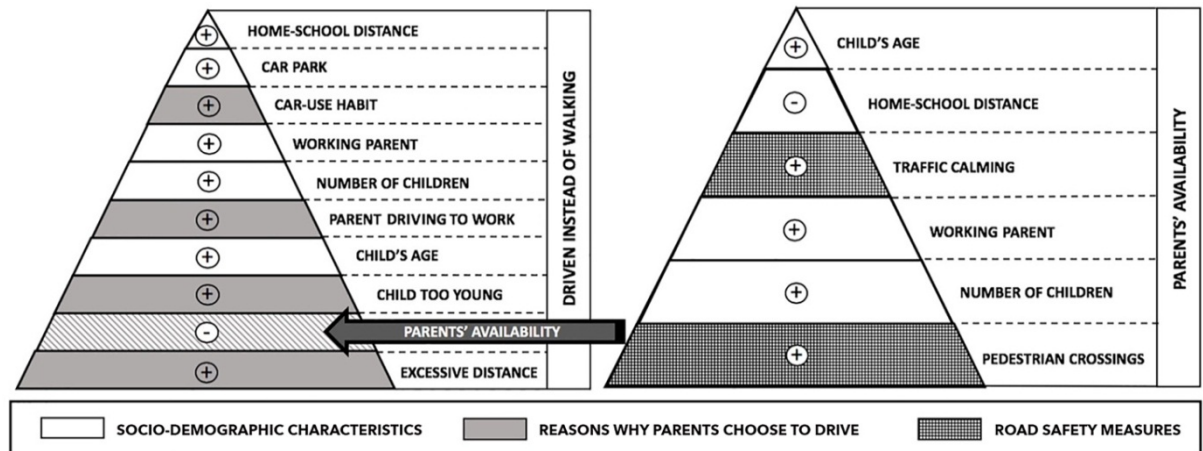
+ HOME-SCHOOL DISTANCE
+ CAR PARK
+ CAR-USE HABIT
+ WORKING PARENT
+ NUMBER OF CHILDREN
+ PARENT DRIVING TO WORK
+ CHILD'S AGE
+ CHILD TOO YOUNG
- PARENTS' AVAILABILITY
+ EXCESSIVE DISTANCE

DRIVEN INSTEAD OF WALKING

+ CHILD'S AGE
- HOME-SCHOOL DISTANCE
+ TRAFFIC CALMING
+ WORKING PARENT
+ NUMBER OF CHILDREN
+ PEDESTRIAN CROSSINGS

PARENTS' AVAILABILITY

SOCIO-DEMOGRAPHIC CHARACTERISTICS
REASONS WHY PARENTS CHOOSE TO DRIVE
ROAD SAFETY MEASURES